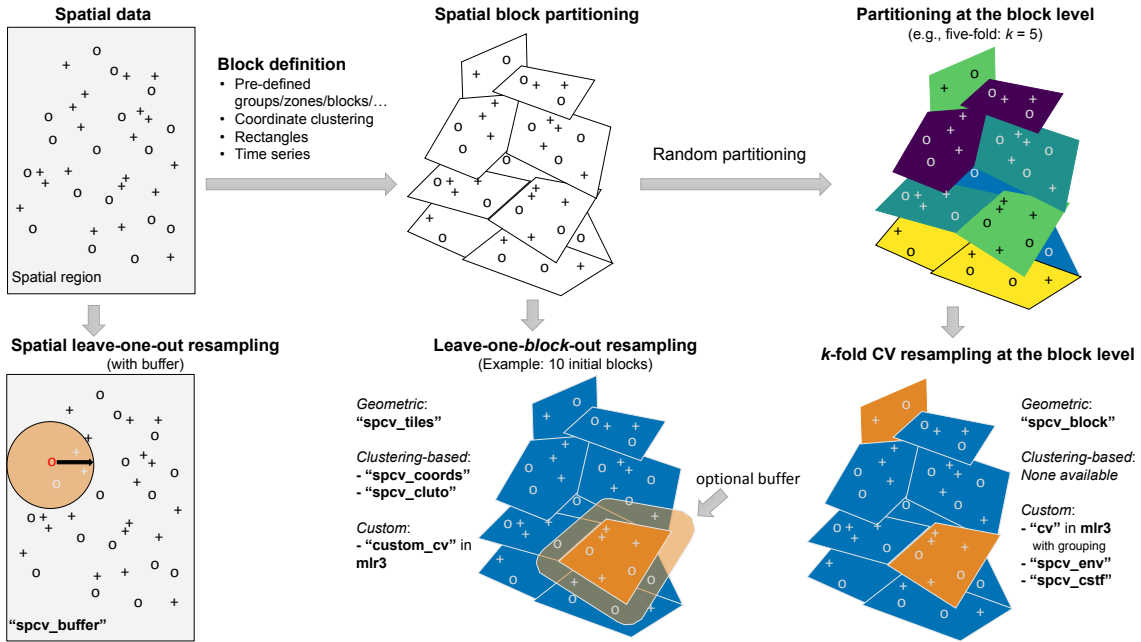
Spatial data

Spatial region

Block definition
• Pre-defined groups/zones/blocks/…
• Coordinate clustering
• Rectangles
• Time series

Spatial block partitioning

Random partitioning

Partitioning at the block level
(e.g., five-fold: $k$ = 5)

Spatial leave-one-out resampling
(with buffer)

"spcv_buffer"

Leave-one-*block*-out resampling
(Example: 10 initial blocks)

*Geometric*:
"spcv_tiles"

*Clustering-based*:
- "spcv_coords"
- "spcv_cluto"

*Custom*:
- "custom_cv" in mlr3

optional buffer

*k*-fold CV resampling at the block level

*Geometric*:
"spcv_block"

*Clustering-based*:
*None available*

*Custom*:
- "cv" in mlr3 with grouping
- "spcv_env"
- "spcv_cstf"